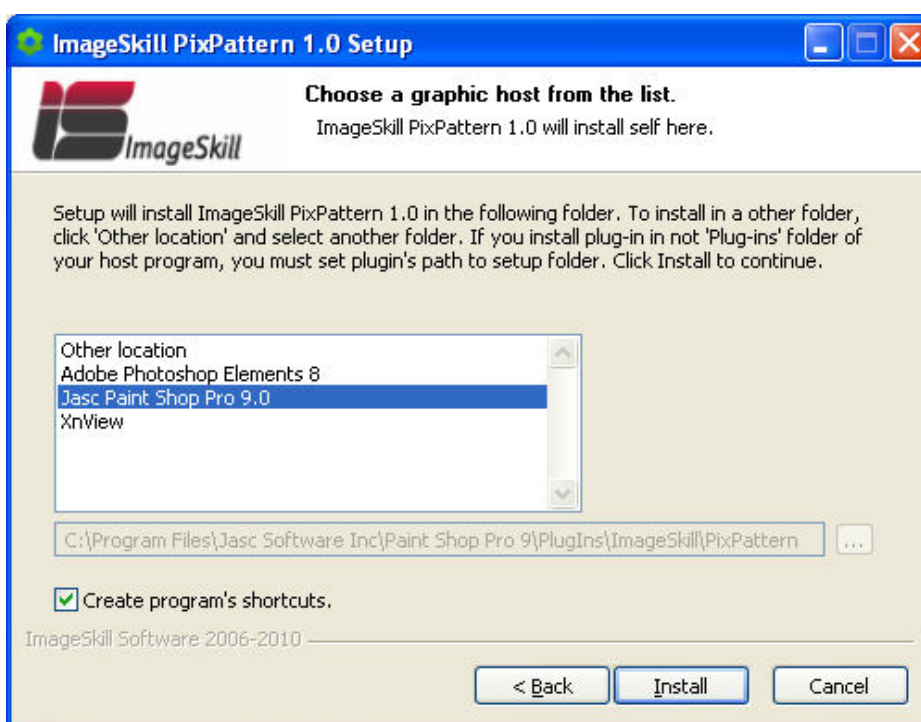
ImageSkill PixPattern 1.0 Setup

ImageSkill

Choose a graphic host from the list.

ImageSkill PixPattern 1.0 will install self here.

Setup will install ImageSkill PixPattern 1.0 in the following folder. To install in a other folder, click 'Other location' and select another folder. If you install plug-in in not 'Plug-ins' folder of your host program, you must set plugin's path to setup folder. Click Install to continue.

Other location
Adobe Photoshop Elements 8
Jasc Paint Shop Pro 9.0
XnView

C:\Program Files\Jasc Software Inc\Paint Shop Pro 9\PlugIns\ImageSkill\PixPattern

...

Create program's shortcuts.

ImageSkill Software 2006-2010

< Back

Install

Cancel